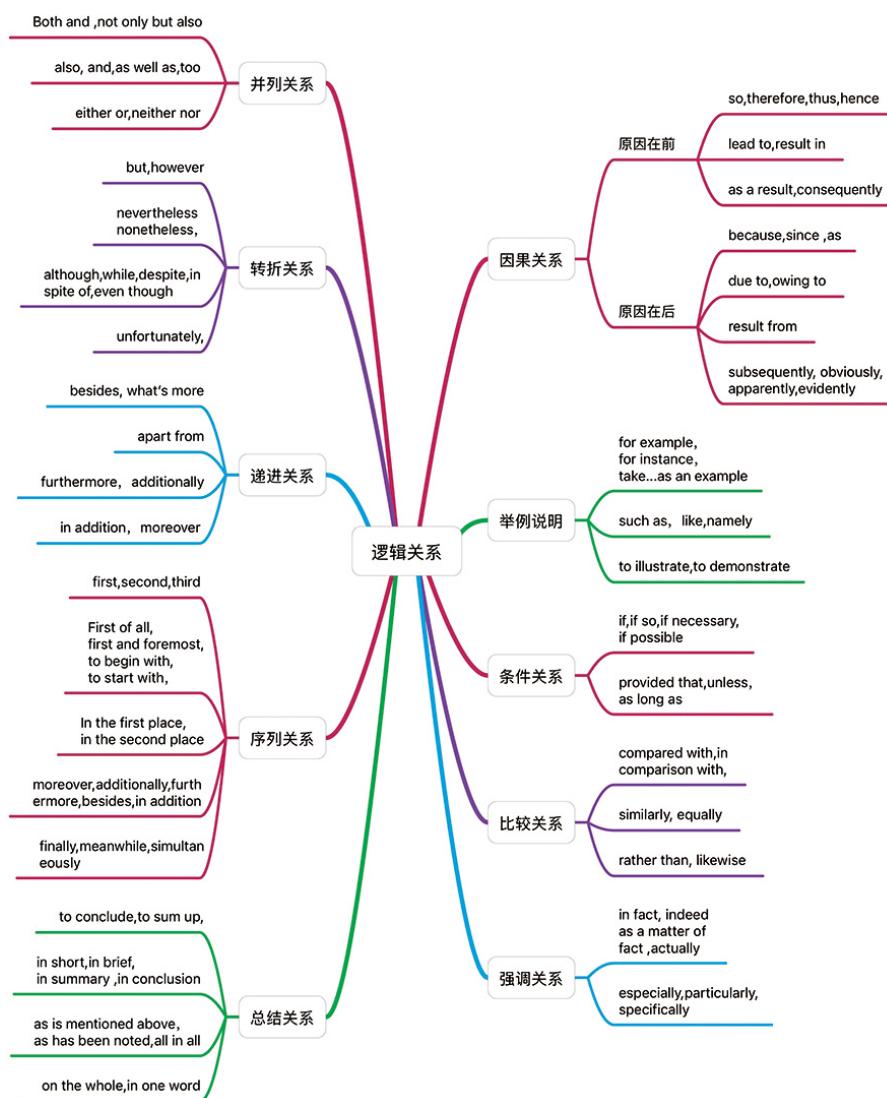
逻辑关系

并列关系
Both and ,not only but also
also, and,as well as,too
either or,neither nor

转折关系
but,however
nevertheless
nonetheless,
although,while,despite,in spite of,even though
unfortunately,

递进关系
besides, what's more
apart from
furthermore，additionally
in addition，moreover

序列关系
first,second,third
First of all,
first and foremost,
to begin with,
to start with,
In the first place,
in the second place
moreover,additionally,furthermore,besides,in addition
finally,meanwhile,simultaneously

总结关系
to conclude,to sum up,
in short,in brief,
in summary ,in conclusion
as is mentioned above,
as has been noted,all in all
on the whole,in one word

因果关系
原因在前
so,therefore,thus,hence
lead to,result in
as a result,consequently
原因在后
because,since ,as
due to,owing to
result from
subsequently, obviously, apparently,evidently

举例说明
for example,
for instance,
take...as an example
such as，like,namely
to illustrate,to demonstrate

条件关系
if,if so,if necessary,
if possible
provided that,unless,
as long as

比较关系
compared with,in comparison with,
similarly, equally
rather than, likewise

强调关系
in fact, indeed
as a matter of fact ,actually
especially,particularly,
specifically